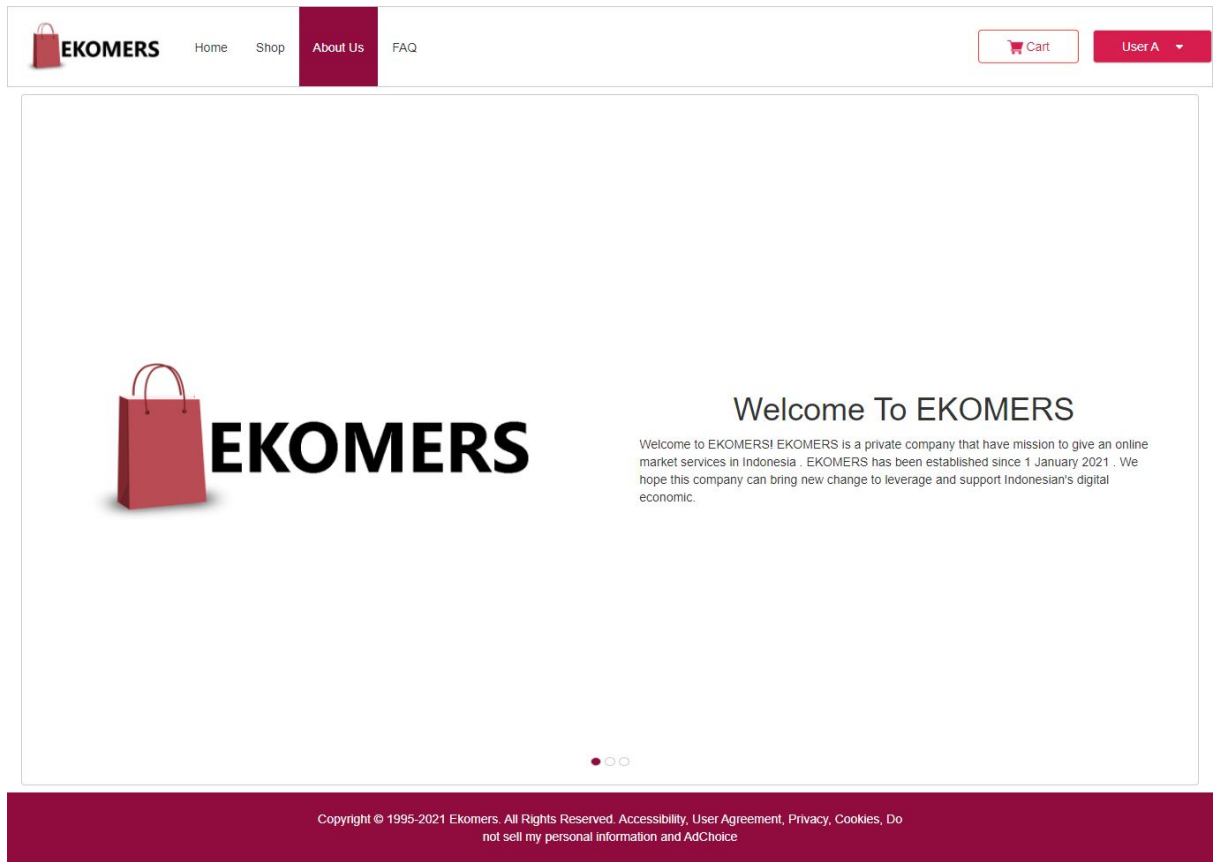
EKOMERS Home Shop About Us FAQ

Cart User A

EKOMERS

Welcome To EKOMERS

Welcome to EKOMERS! EKOMERS is a private company that have mission to give an online market services in Indonesia . EKOMERS has been established since 1 January 2021 . We hope this company can bring new change to leverage and support Indonesian's digital economic.

Copyright © 1995-2021 Ekomers. All Rights Reserved. Accessibility, User Agreement, Privacy, Cookies, Do not sell my personal information and AdChoice